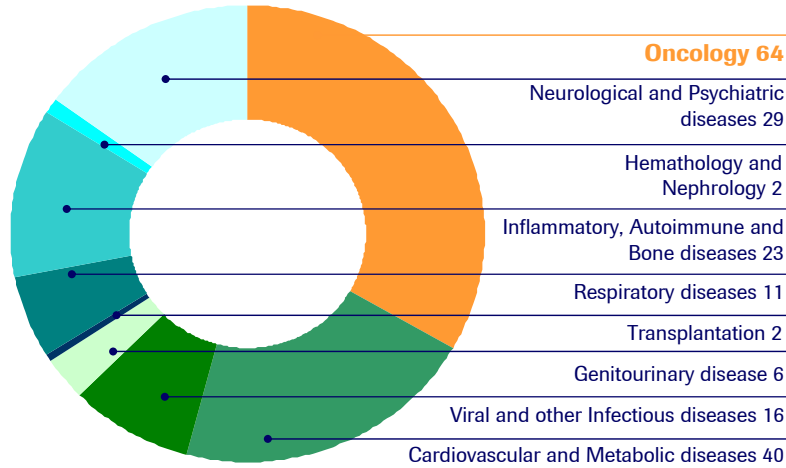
Oncology 64

Neurological and Psychiatric diseases 29

Hemathology and Nephrology 2

Inflammatory, Autoimmune and Bone diseases 23

Respiratory diseases 11

Transplantation 2

Genitourinary disease 6

Viral and other Infectious diseases 16

Cardiovascular and Metabolic diseases 40